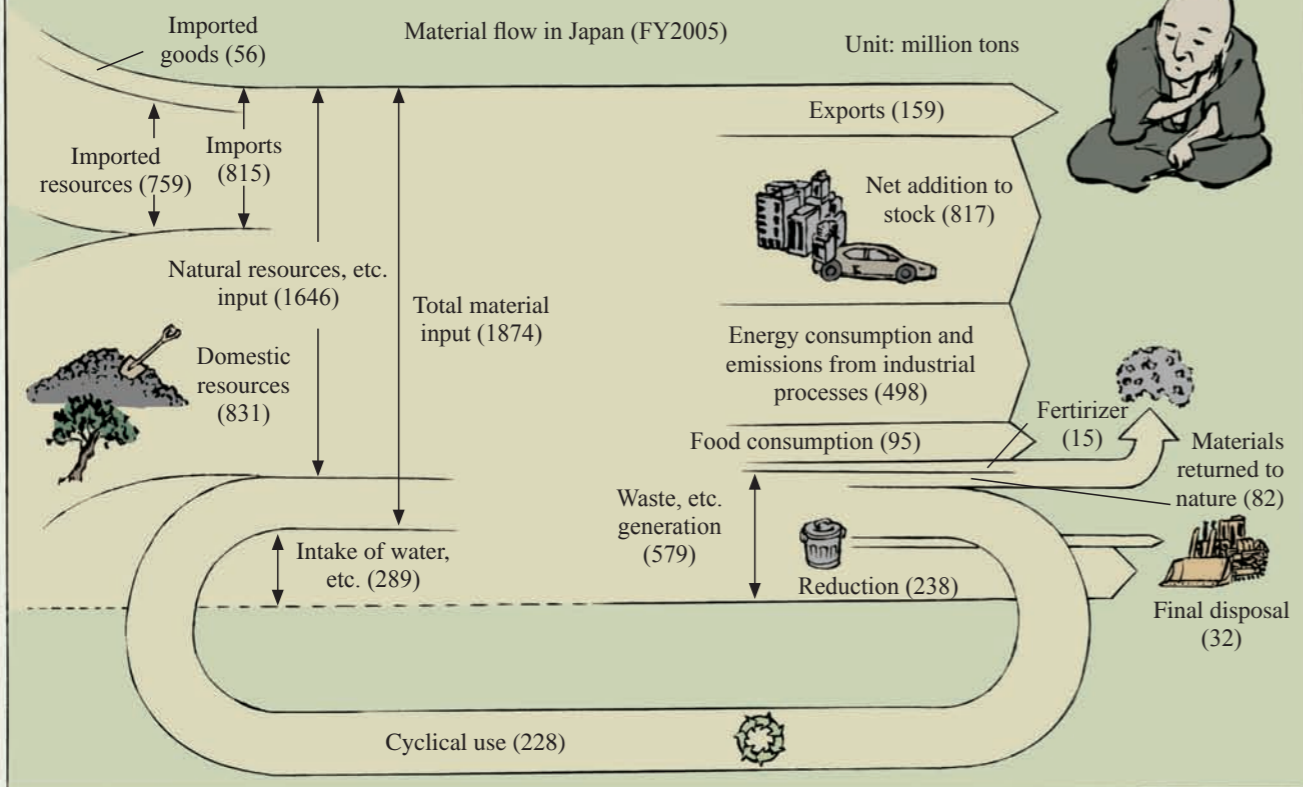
Material flow in Japan (FY2005)

Unit: million tons

Imported goods (56)

Imported resources (759)

Imports (815)

Exports (159)

Net addition to stock (817)

Natural resources, etc. input (1646)

Total material input (1874)

Domestic resources (831)

Energy consumption and emissions from industrial processes (498)

Food consumption (95)

Fertirizer (15)

Materials returned to nature (82)

Waste, etc. generation (579)

Intake of water, etc. (289)

Reduction (238)

Final disposal (32)

Cyclical use (228)